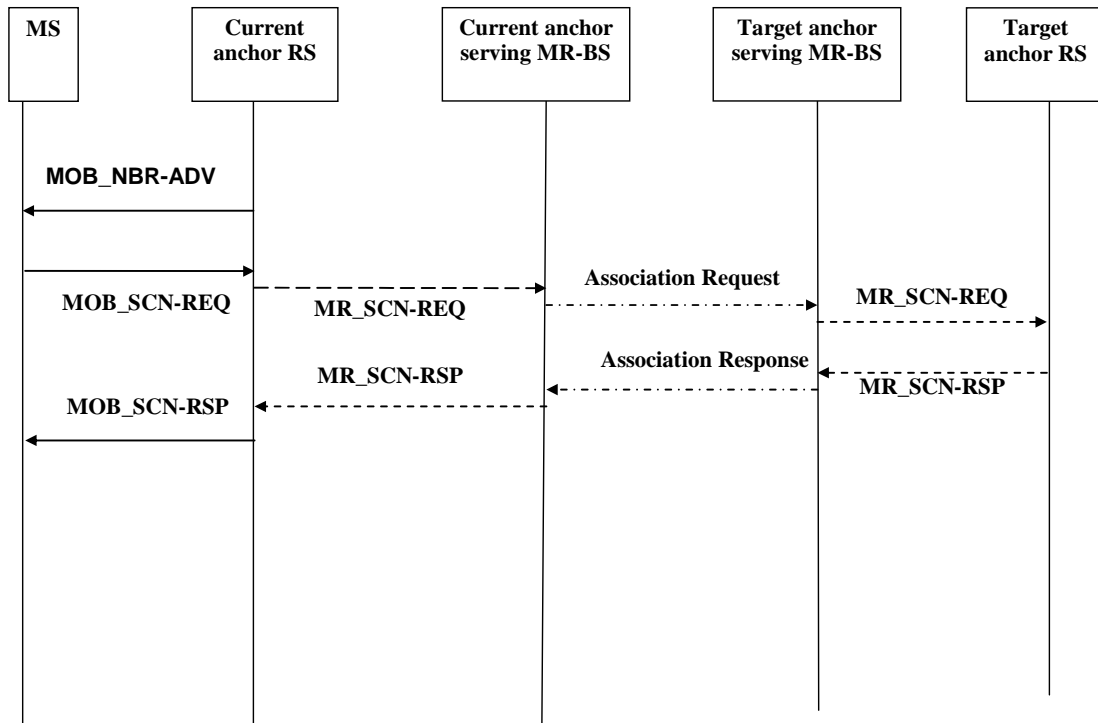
MS

Current anchor RS

Current anchor serving MR-BS

Target anchor serving MR-BS

Target anchor RS

MOB_NBR-ADV

MOB_SCN-REQ

MR_SCN-REQ

Association Request

MR_SCN-REQ

Association Response

MR_SCN-RSP

MR_SCN-RSP

MOB_SCN-RSP